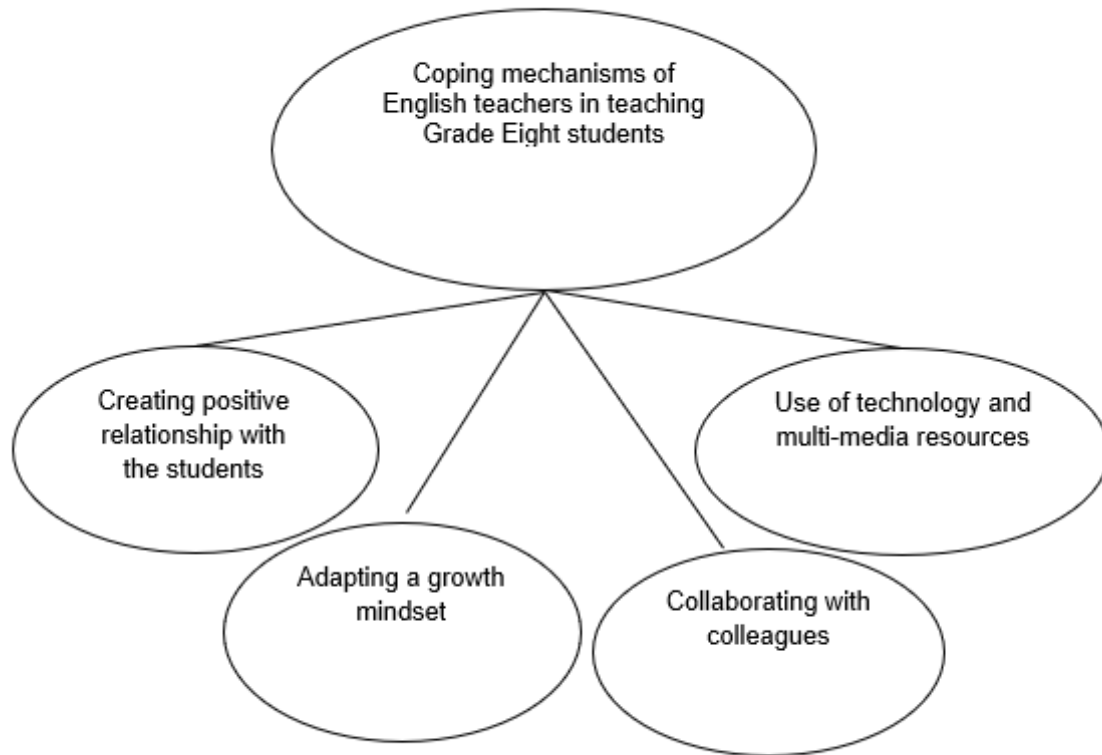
Coping mechanisms of English teachers in teaching Grade Eight students

Creating positive relationship with the students

Use of technology and multi-media resources

Adapting a growth mindset

Collaborating with colleagues